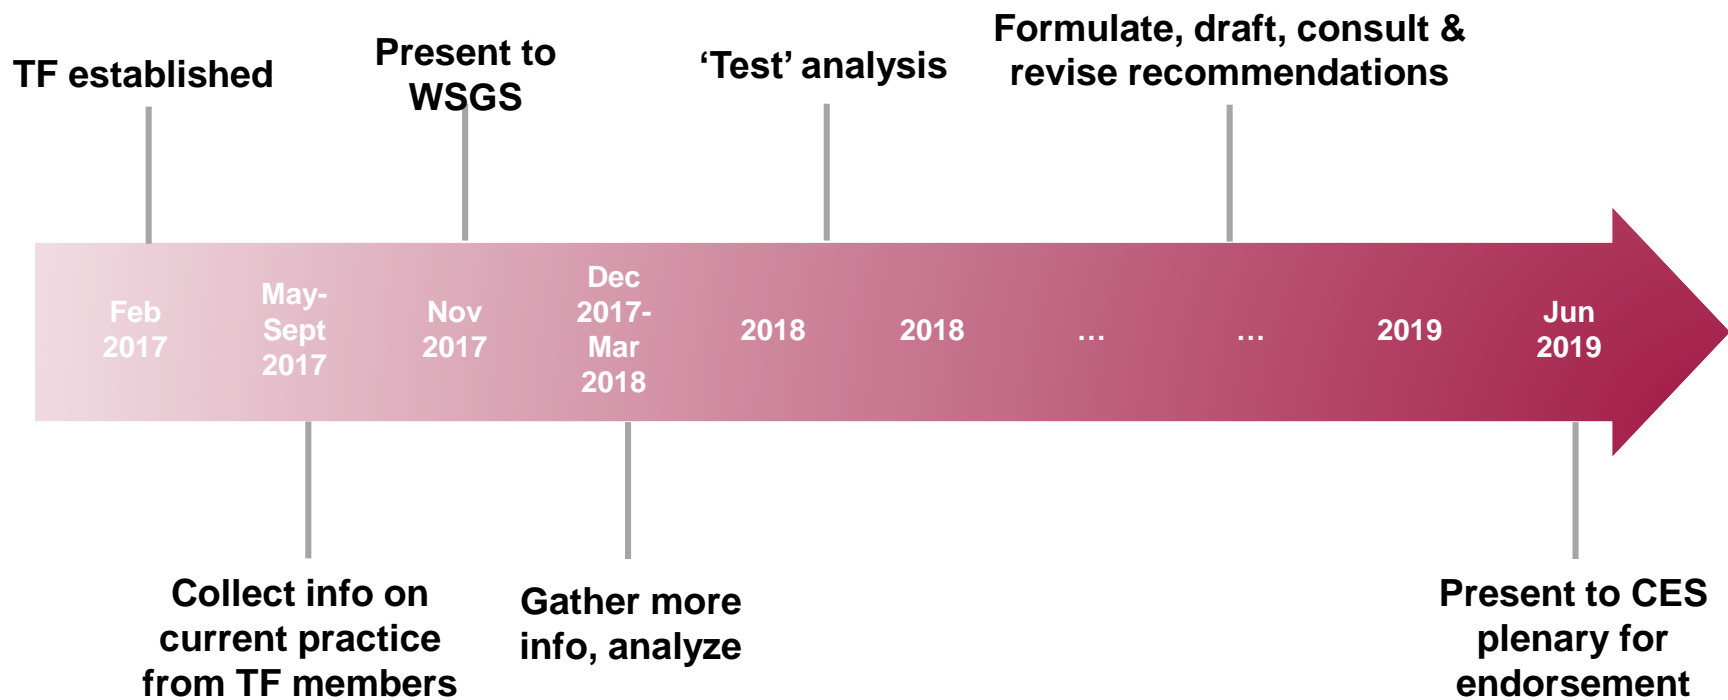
TF established

Present to WSGS

'Test' analysis

Formulate, draft, consult & revise recommendations

Feb 2017

May-Sept 2017

Nov 2017

Dec 2017-Mar 2018

2018

2018

…

…

2019

Jun 2019

Collect info on current practice from TF members

Gather more info, analyze

Present to CES plenary for endorsement